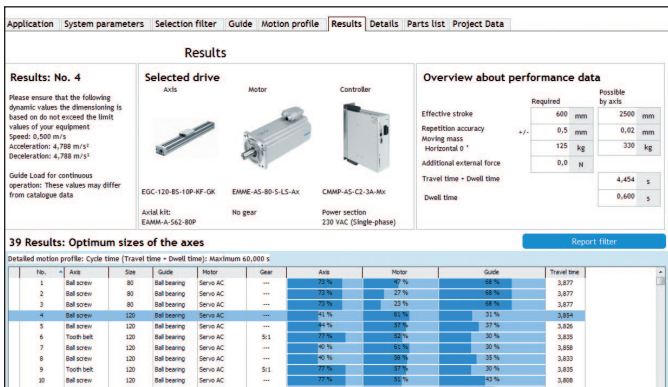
Application | System parameters | Selection filter | Guide | Motion profile | Results | Details | Parts list | Project Data

Results

Results: No. 4

Please ensure that the following dynamic values the dimensioning is based on do not exceed the limit values of your equipment
Speed: 0,500 m/s
Acceleration: 4,788 m/s²
Deceleration: 4,788 m/s²

Guide Load for continuous operation: These values may differ from catalogue data

Selected drive

Axis

Motor

Controller

EGC-120-BS-10P-KF-GK

EMME-AS-80-S-LS-Ax

CMMP-AS-C2-3A-Mx

Axial kit:
EAMM-A-S62-80P

No gear

Power section
230 VAC (Single-phase)

Overview about performance data

| | | Required | | Possible by axis | |
|---|---|---|---|---|---|
| Effective stroke | | 600 | mm | 2500 | mm |
| Repetition accuracy | +/- | 0,5 | mm | 0,02 | mm |
| Moving mass Horizontal 0 ° | | 125 | kg | 330 | kg |
| Additional external force | | 0,0 | N | | |
| Travel time + Dwell time | | | | 4,454 | s |
| Dwell time | | | | 0,600 | s |

39 Results: Optimum sizes of the axes

Report filter

Detailed motion profile: Cycle time (Travel time + Dwell time): Maximum 60,000 s

| | No. | Axis | Size | Guide | Motor | Gear | Axis | Motor | Guide | Travel time |
|---|---|---|---|---|---|---|---|---|---|---|
| | 1 | Ball screw | 80 | Ball bearing | Servo AC | --- | 72 % | 47 % | 68 % | 3,877 |
| | 2 | Ball screw | 80 | Ball bearing | Servo AC | --- | 72 % | 27 % | 68 % | 3,877 |
| | 3 | Ball screw | 80 | Ball bearing | Servo AC | --- | 72 % | 23 % | 68 % | 3,877 |
| | 4 | Ball screw | 120 | Ball bearing | Servo AC | --- | 41 % | 61 % | 31 % | 3,854 |
| | 5 | Ball screw | 120 | Ball bearing | Servo AC | --- | 64 % | 37 % | 37 % | 3,826 |
| | 6 | Tooth belt | 120 | Ball bearing | Servo AC | 5:1 | 77 % | 52 % | 30 % | 3,835 |
| | 7 | Ball screw | 120 | Ball bearing | Servo AC | --- | 40 % | 61 % | 30 % | 3,858 |
| | 8 | Ball screw | 120 | Ball bearing | Servo AC | --- | 40 % | 38 % | 35 % | 3,833 |
| | 9 | Tooth belt | 120 | Ball bearing | Servo AC | 5:1 | 77 % | 52 % | 30 % | 3,835 |
| | 10 | Ball screw | 120 | Ball bearing | Servo AC | --- | 77 % | 51 % | 43 % | 3,808 |